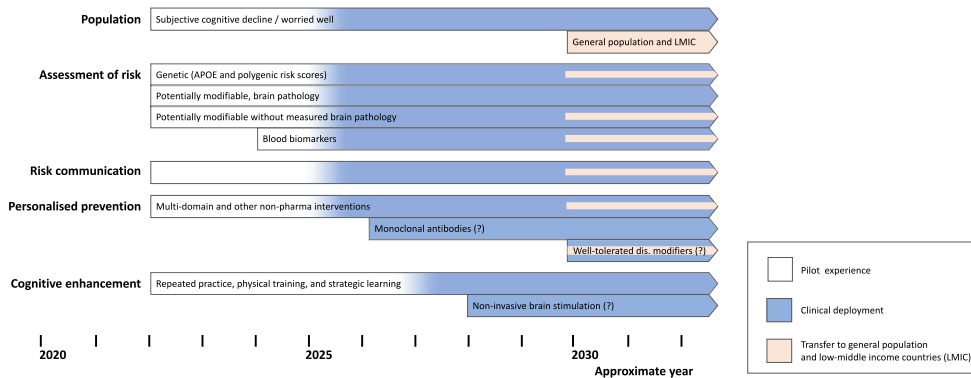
Population
Subjective cognitive decline / worried well
General population and LMIC

Assessment of risk
Genetic (APOE and polygenic risk scores)
Potentially modifiable, brain pathology
Potentially modifiable without measured brain pathology
Blood biomarkers

Risk communication

Personalised prevention
Multi-domain and other non-pharma interventions
Monoclonal antibodies (?)
Well-tolerated dis. modifiers (?)

Cognitive enhancement
Repeated practice, physical training, and strategic learning
Non-invasive brain stimulation (?)

2020
2025
2030
Approximate year

Pilot experience
Clinical deployment
Transfer to general population and low-middle income countries (LMIC)